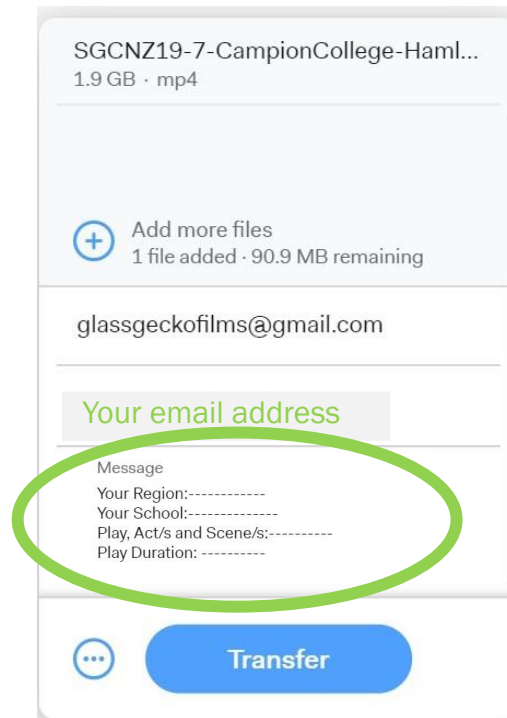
SGCNZ19-7-CampionCollege-Haml...
1.9 GB · mp4

Add more files
1 file added · 90.9 MB remaining

glassgeckofilms@gmail.com

Your email address

Message
Your Region:------------
Your School:--------------
Play, Act/s and Scene/s:----------
Play Duration: ----------

Transfer